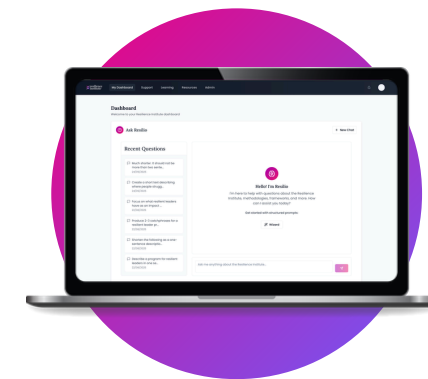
My Dashboard Support Learning Resources Admin

Dashboard

Welcome to your Resilience Institute dashboard

Ask Resilio

+ New Chat

Recent Questions

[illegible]

Create a short card describing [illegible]

Focus on short resilient leaders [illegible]

Produce 3-5 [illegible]

Shorten the following as a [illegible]

Describe a program for resilient leaders in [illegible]

Hello! I'm Resilio

I'm here to help with questions about the Resilience Institute, methodologies, frameworks, and more. How can I assist you today?

Get started with structured prompts

Wizard

Ask me anything about the Resilience Institute...